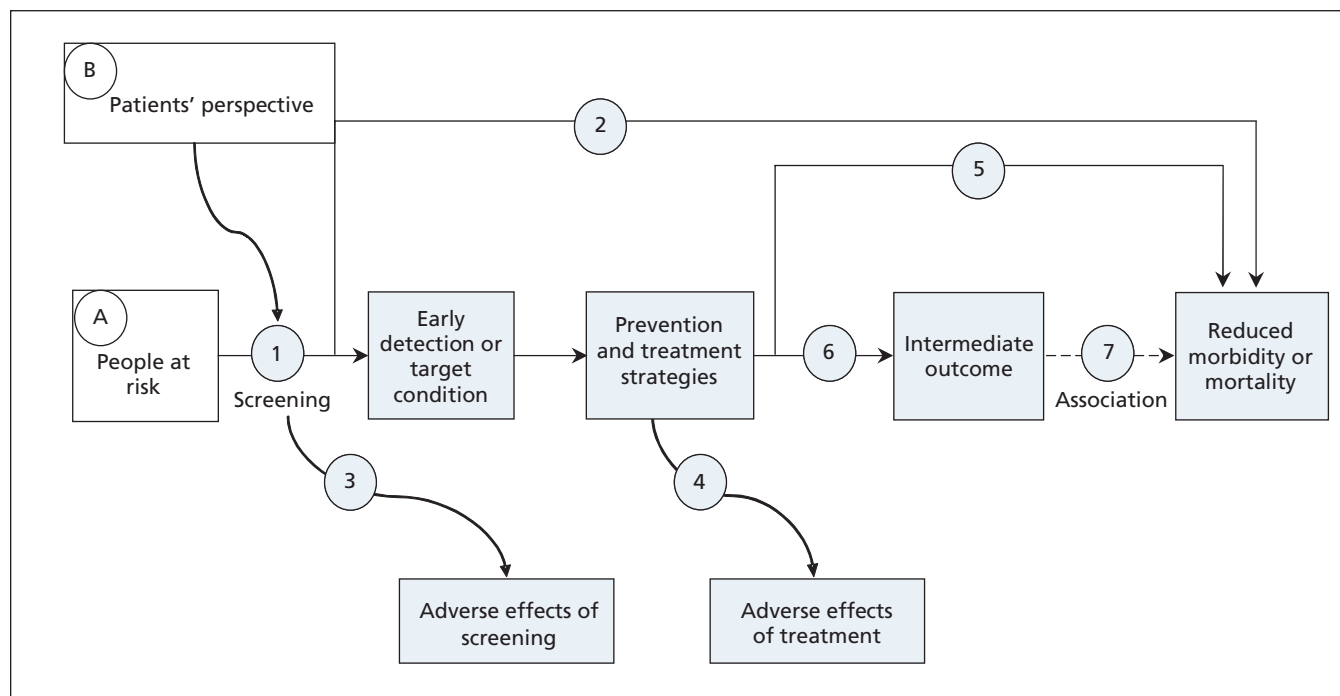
B
Patients' perspective

2

5

A
People at risk

1
Screening

Early detection or target condition

Prevention and treatment strategies

6

Intermediate outcome

7
Association

Reduced morbidity or mortality

3

4

Adverse effects of screening

Adverse effects of treatment